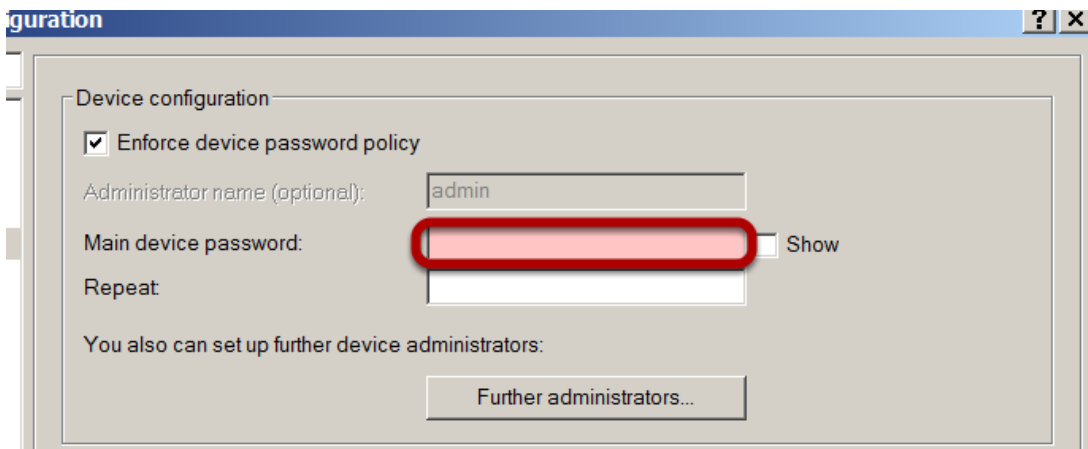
iguration

?
X

Device configuration

Enforce device password policy

Administrator name (optional):
admin

Main device password:
Show

Repeat:

You also can set up further device administrators:

Further administrators...